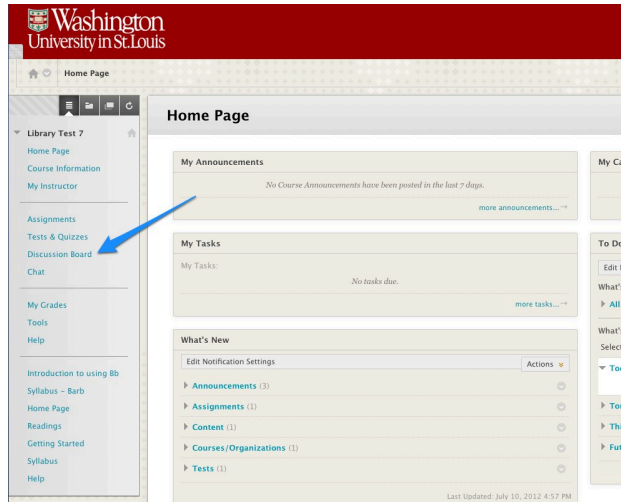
Washington University in St.Louis

Home Page

Library Test 7
Home Page
Course Information
My Instructor

Assignments
Tests & Quizzes
Discussion Board
Chat

My Grades
Tools
Help

Introduction to using Bb
Syllabus - Barb
Home Page
Readings
Getting Started
Syllabus
Help

Home Page

My Announcements
No Course Announcements have been posted in the last 7 days.
more announcements...

My Tasks
My Tasks:
No tasks due.
more tasks...

What's New
Edit Notification Settings
Actions
Announcements (3)
Assignments (1)
Content (1)
Courses/Organizations (1)
Tests (1)
Last Updated: July 10, 2012 4:57 PM

My Ca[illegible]

To Do
Edit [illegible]
What'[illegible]
All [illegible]
What'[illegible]
Select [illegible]
To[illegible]
To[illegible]
Thi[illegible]
Fut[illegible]